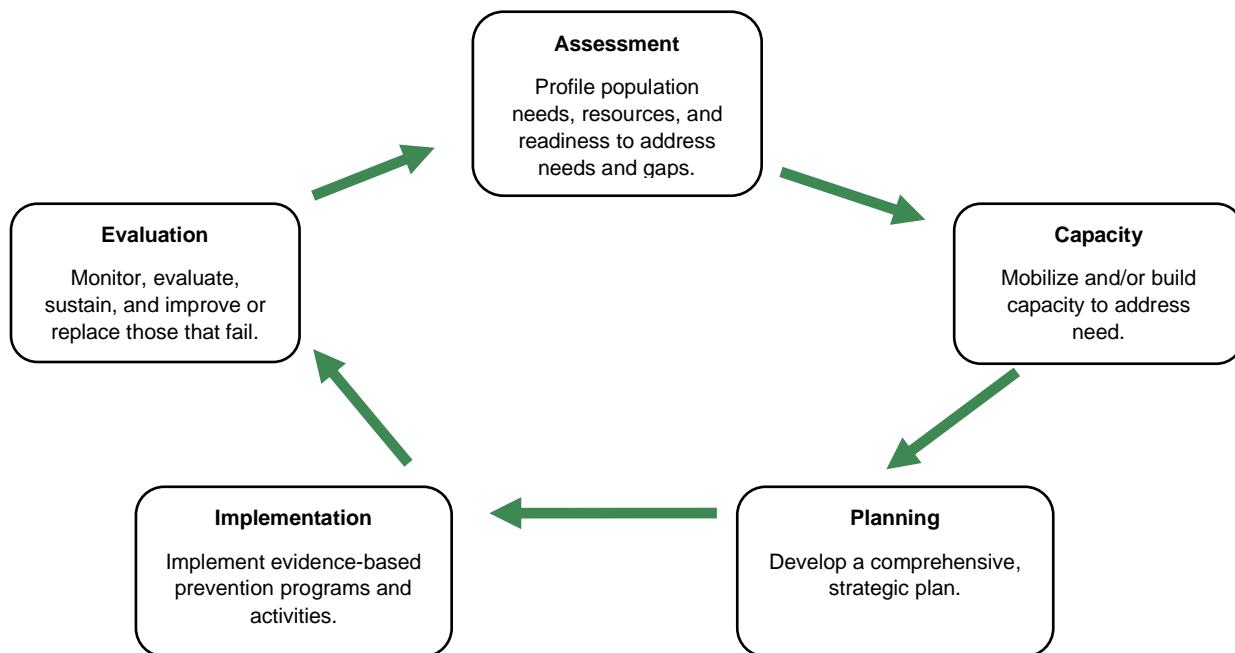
Assessment

Profile population needs, resources, and readiness to address needs and gaps.

Capacity

Mobilize and/or build capacity to address need.

Planning

Develop a comprehensive, strategic plan.

Implementation

Implement evidence-based prevention programs and activities.

Evaluation

Monitor, evaluate, sustain, and improve or replace those that fail.